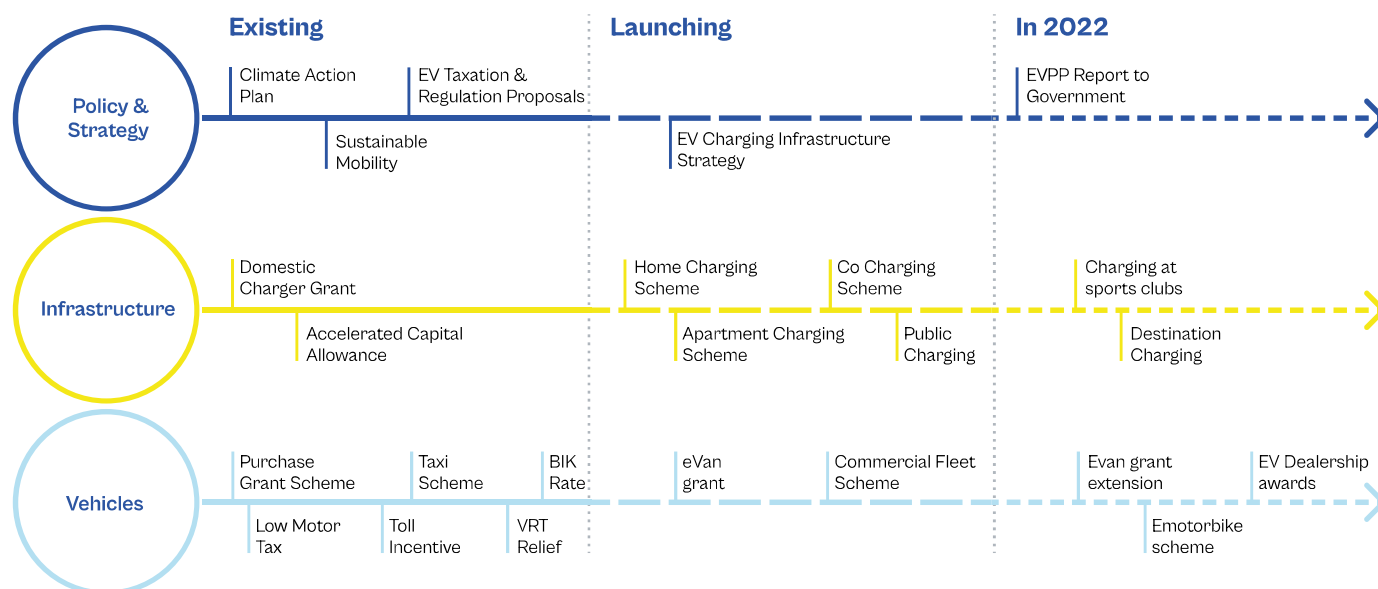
Existing

Launching

In 2022

Policy & Strategy

Climate Action Plan

EV Taxation & Regulation Proposals

EVPP Report to Government

Sustainable Mobility

EV Charging Infrastructure Strategy

Infrastructure

Domestic Charger Grant

Home Charging Scheme

Co Charging Scheme

Charging at sports clubs

Accelerated Capital Allowance

Apartment Charging Scheme

Public Charging

Destination Charging

Vehicles

Purchase Grant Scheme

Taxi Scheme

BIK Rate

eVan grant

Commercial Fleet Scheme

Evan grant extension

EV Dealership awards

Low Motor Tax

Toll Incentive

VRT Relief

Emotorbike scheme